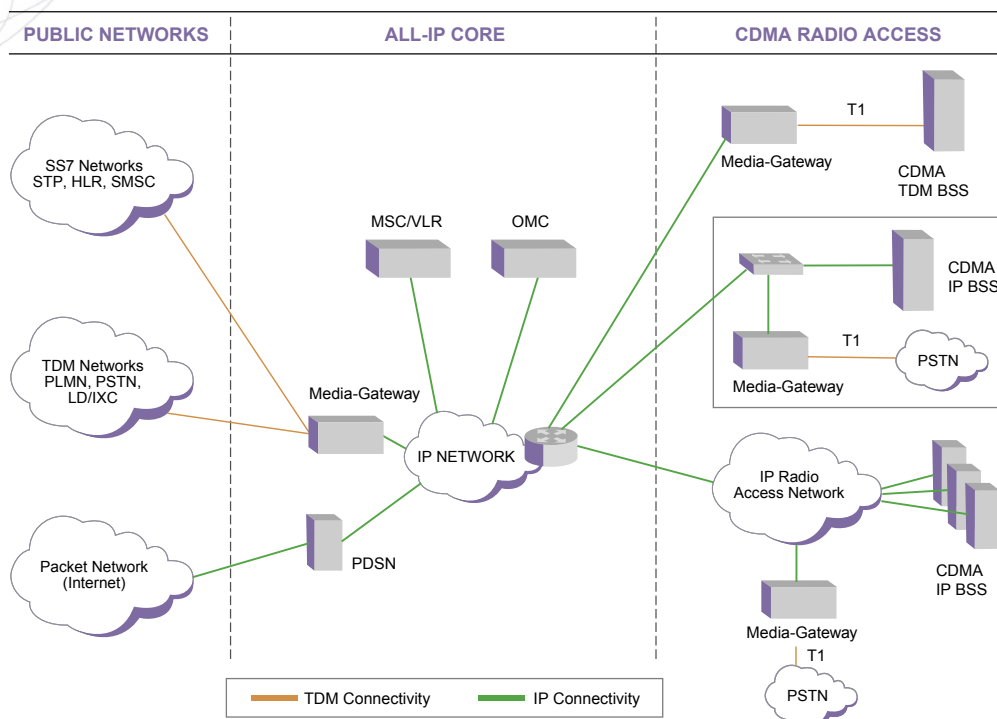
PUBLIC NETWORKS

ALL-IP CORE

CDMA RADIO ACCESS

SS7 Networks STP, HLR, SMSC

TDM Networks PLMN, PSTN, LD/IXC

Packet Network (Internet)

MSC/VLR

OMC

Media-Gateway

IP NETWORK

PDSN

Media-Gateway

T1

CDMA TDM BSS

CDMA IP BSS

T1

PSTN

Media-Gateway

IP Radio Access Network

CDMA IP BSS

Media-Gateway

T1

PSTN

TDM Connectivity

IP Connectivity